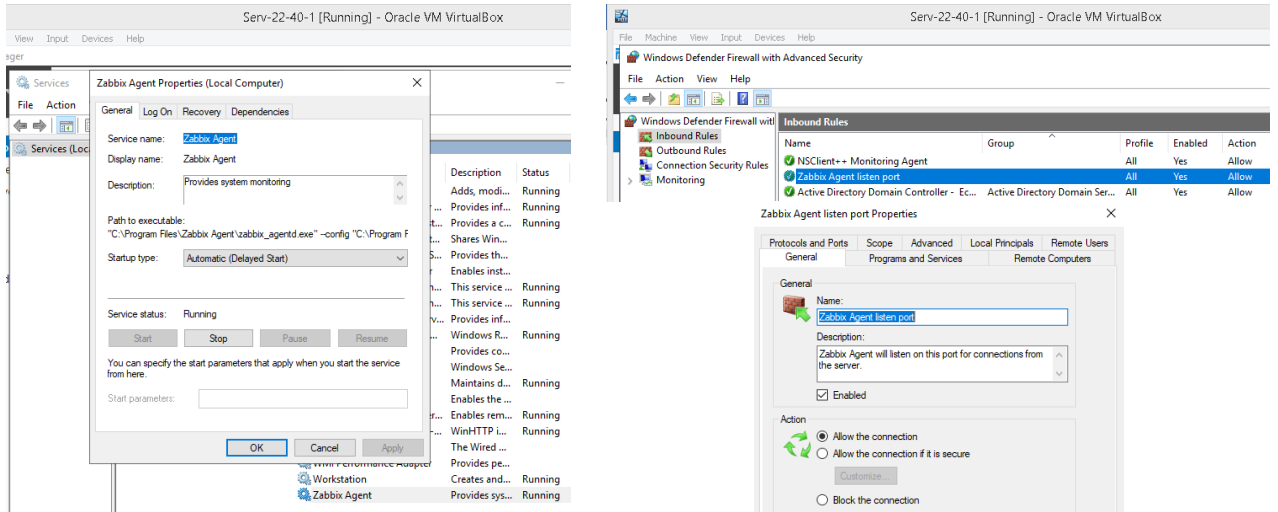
Serv-22-40-1 [Running] - Oracle VM VirtualBox

View Input Devices Help

ager

Services

File Action

Services (Loc

Zabbix Agent Properties (Local Computer)

General Log On Recovery Dependencies

Service name: Zabbix Agent

Display name: Zabbix Agent

Description: Provides system monitoring

Path to executable:
"C:\Program Files\Zabbix Agent\zabbix_agentd.exe" --config "C:\Program F

Startup type: Automatic (Delayed Start)

Service status: Running

Start Stop Pause Resume

You can specify the start parameters that apply when you start the service from here.

Start parameters:

OK Cancel Apply

| Description | Status |
|---|---|
| Adds, modi... | Running |
| Provides inf... | Running |
| Provides a c... | Running |
| Shares Win... | |
| Provides th... | |
| Enables inst... | |
| This service ... | Running |
| This service ... | Running |
| Provides inf... | |
| Windows R... | Running |
| Provides co... | |
| Windows Se... | |
| Maintains d... | Running |
| Enables the ... | |
| Enables rem... | Running |
| WinHTTP i... | Running |
| The Wired ... | |
| Provides pe... | |
| Creates and... | Running |
| Provides sys... | Running |

WMI Performance Adapter
Workstation
Zabbix Agent

Serv-22-40-1 [Running] - Oracle VM VirtualBox

File Machine View Input Devices Help

Windows Defender Firewall with Advanced Security

File Action View Help

Windows Defender Firewall witl
Inbound Rules
Outbound Rules
Connection Security Rules
Monitoring

Inbound Rules

| Name | Group | Profile | Enabled | Action |
|---|---|---|---|---|
| NSClient++ Monitoring Agent | | All | Yes | Allow |
| Zabbix Agent listen port | | All | Yes | Allow |
| Active Directory Domain Controller - Ec... | Active Directory Domain Ser... | All | Yes | Allow |

Zabbix Agent listen port Properties

Protocols and Ports Scope Advanced Local Principals Remote Users
General Programs and Services Remote Computers

General

Name:
Zabbix Agent listen port

Description:
Zabbix Agent will listen on this port for connections from the server.

Enabled

Action

Allow the connection
Allow the connection if it is secure
Customize...
Block the connection